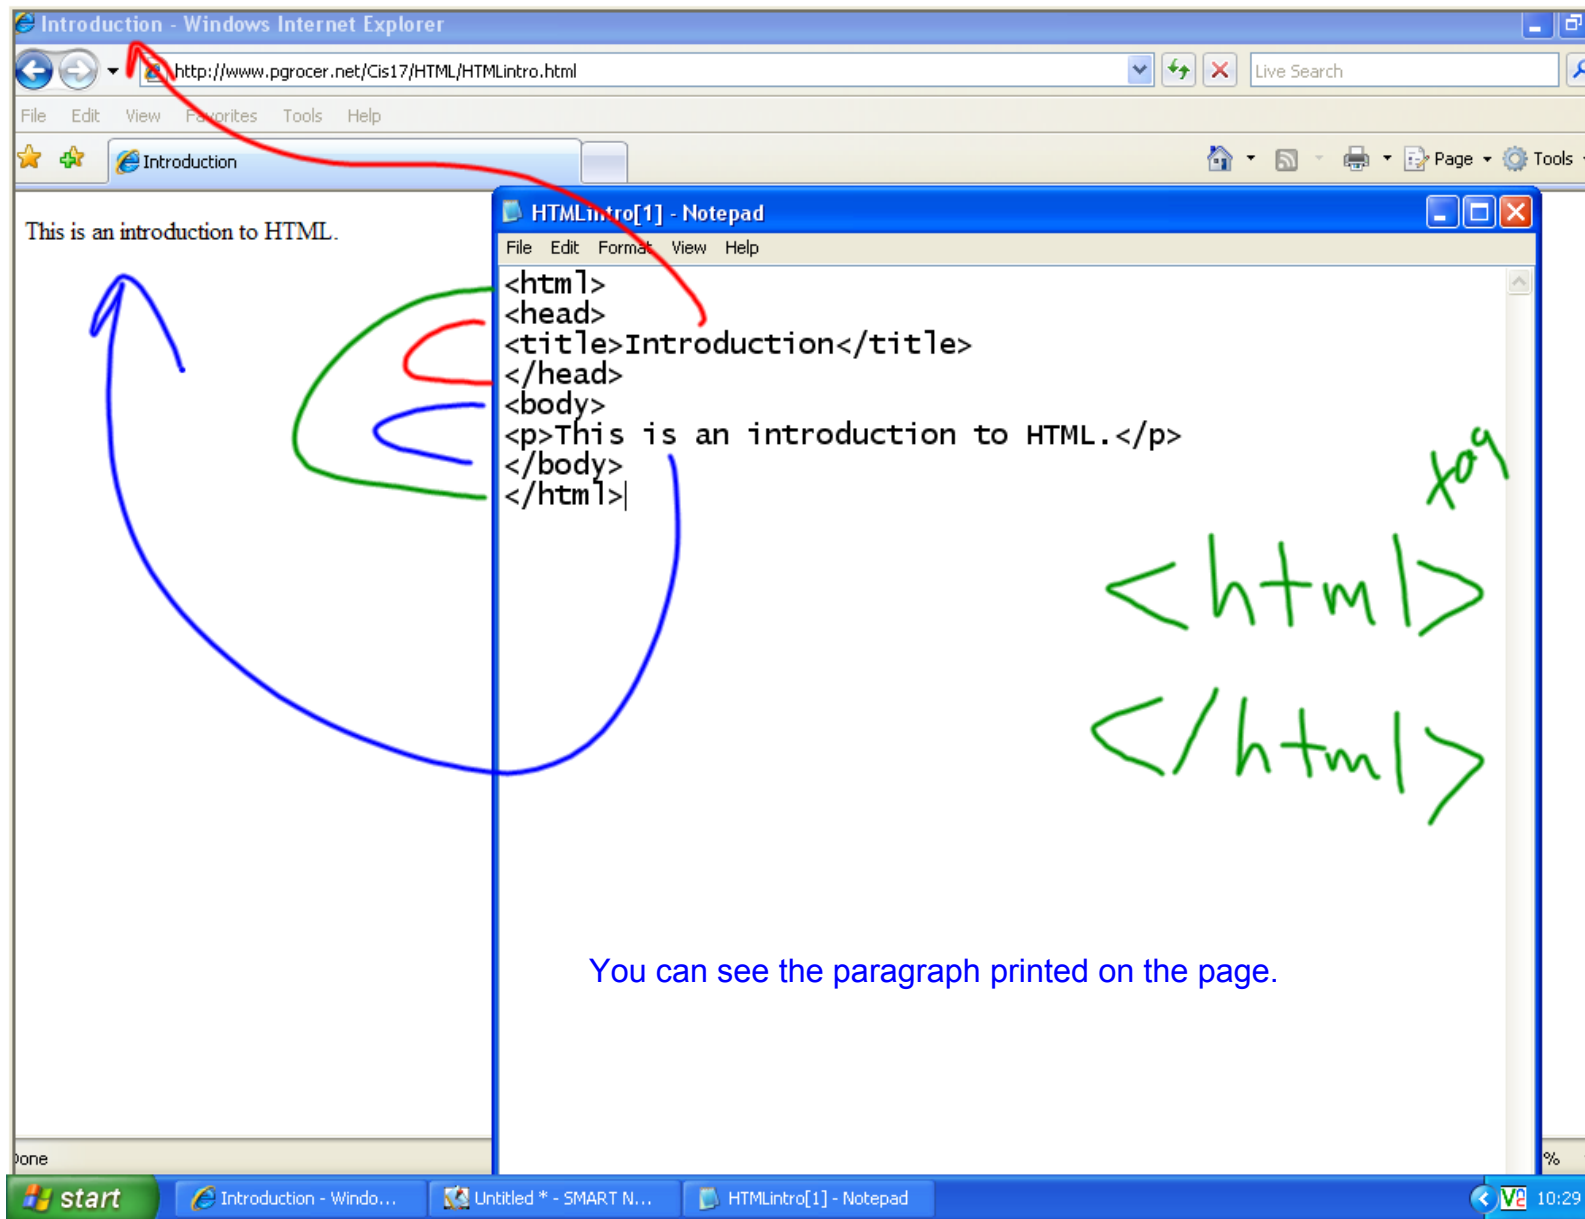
Introduction - Windows Internet Explorer

http://www.pgrocer.net/Cis17/HTML/HTMLintro.html

Live Search

File Edit View Favorites Tools Help

Introduction

Page Tools

This is an introduction to HTML.

HTMLintro[1] - Notepad

File Edit Format View Help

<html>
<head>
<title>Introduction</title>
</head>
<body>
<p>This is an introduction to HTML.</p>
</body>
</html>

tag

<html>

</html>

You can see the paragraph printed on the page.

Done

start Introduction - Windo... Untitled * - SMART N... HTMLintro[1] - Notepad 10:29